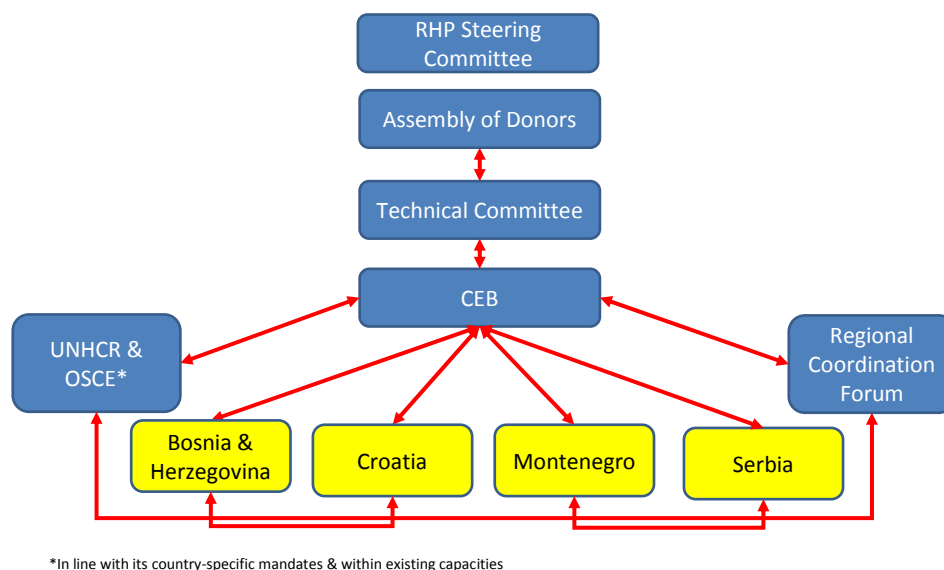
RHP Steering Committee

Assembly of Donors

Technical Committee

CEB

UNHCR & OSCE*

Regional Coordination Forum

Bosnia & Herzegovina

Croatia

Montenegro

Serbia

*In line with its country-specific mandates & within existing capacities